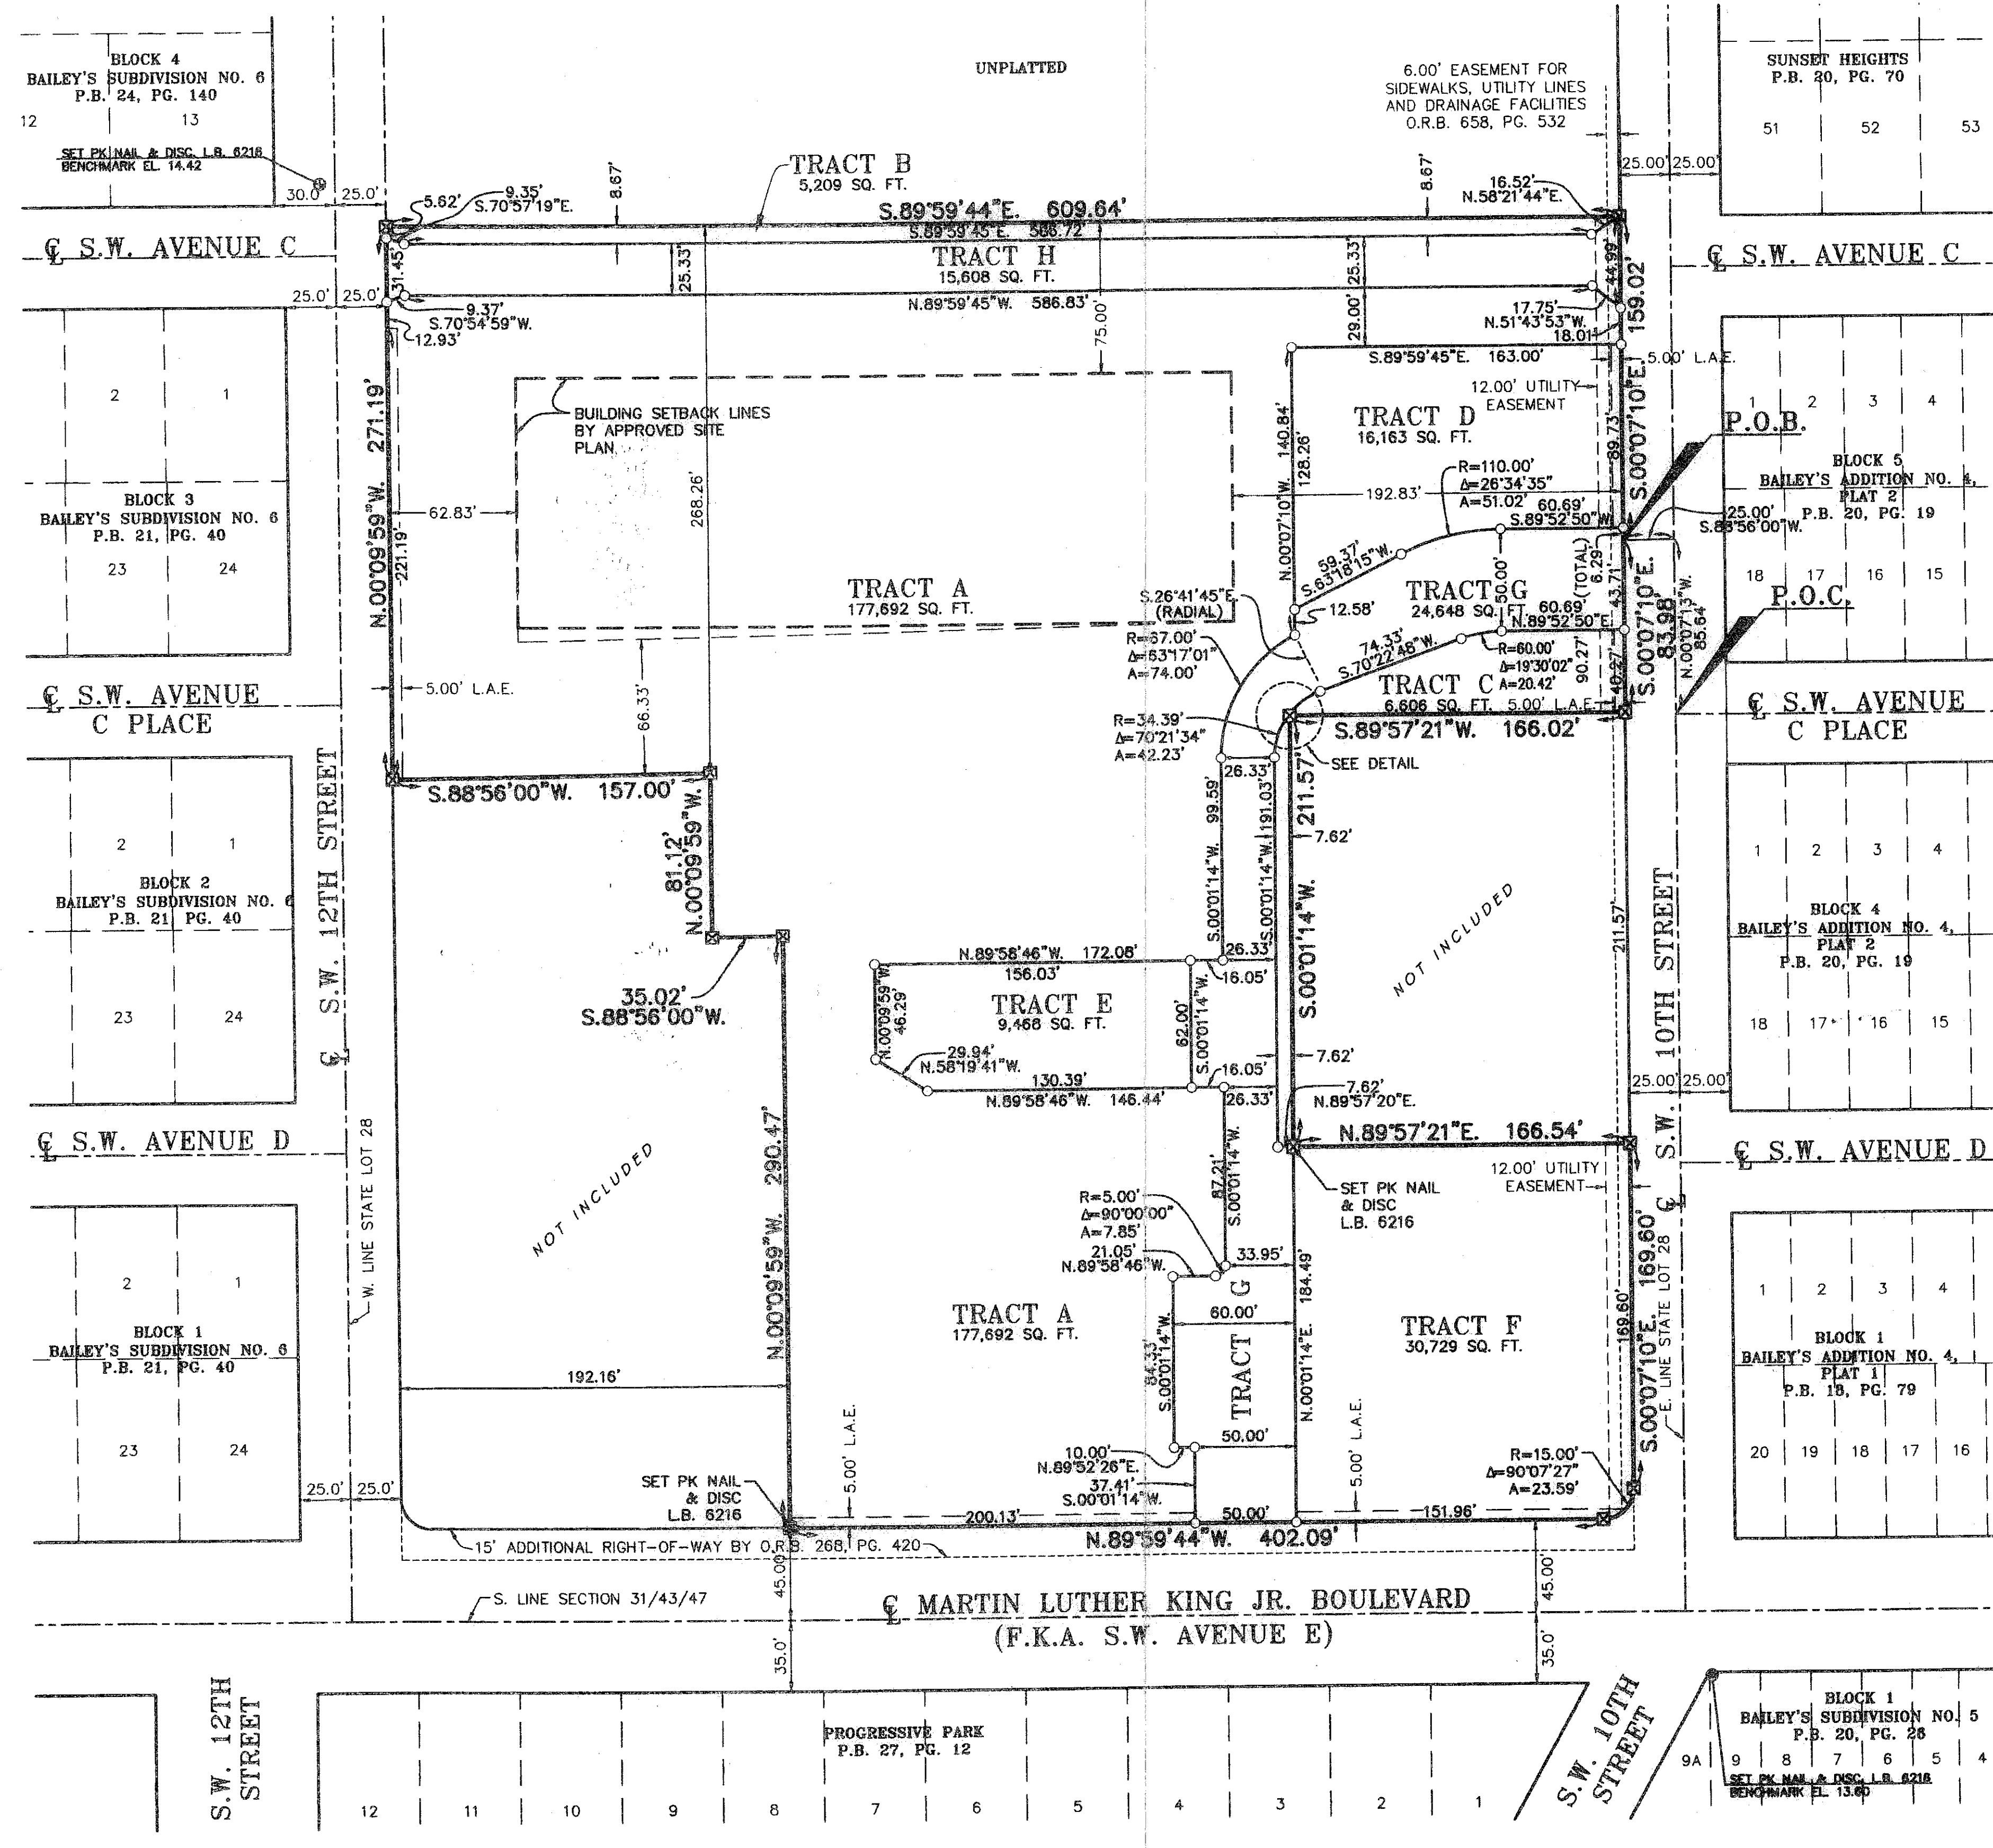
BLOCK 4
BAILEY'S SUBDIVISION NO. 6
P.B. 24, PG. 140
12 13
SET PK NAIL & DISC L.B. 6216
BENCHMARK EL. 14.42
30.0' 25.0'

UNPLATTED

6.00' EASEMENT FOR SIDEWALKS, UTILITY LINES AND DRAINAGE FACILITIES O.R.B. 658, PG. 532

SUNSET HEIGHTS
P.B. 20, PG. 70
51 52 53

TRACT B
5,209 SQ. FT.
8.67'
8.67'
5.62' 9.35' S.70°57'19"E.
16.52' N.58°21'44"E.
25.00' 25.00'
S.89°59'44"E. 609.64'
S.89°59'45"E. 586.72'
℄ S.W. AVENUE C
TRACT H
15,608 SQ. FT.
31.45'
25.33'
25.33'
℄ S.W. AVENUE C
44.99'
25.0' 25.0'
9.37'
S.70°54'59"W.
12.93'
N.89°59'45"W. 586.83'
17.75' N.51°43'53"W.
18.01'
159.02'
75.00'
29.00'
S.89°59'45"E. 163.00'
5.00' L.A.E.
12.00' UTILITY EASEMENT
2 1
BUILDING SETBACK LINES BY APPROVED SITE PLAN
TRACT D
16,163 SQ. FT.
140.84'
128.26'
89.73'
S.00°07'10"E.
P.O.B.
1 2 3 4
BLOCK 5
BAILEY'S ADDITION NO. 4, PLAT 2
P.B. 20, PG. 19
BLOCK 3
BAILEY'S SUBDIVISION NO. 6
P.B. 21, PG. 40
23 24
N.00°09'59"W. 271.19'
221.19'
62.83'
268.26'
192.83'
R=110.00'
Δ=26°34'35"
A=51.02'
60.69'
S.89°52'50"W.
25.00'
S.88°56'00"W.
N.00°07'10"W.
59.37'
S.63°18'15"W.
50.00'
(TOTAL) 6.29'
43.71'
S.00°07'10"E.
18 17 16 15
TRACT A
177,692 SQ. FT.
TRACT G
24,648 SQ. FT.
60.69'
N.89°52'50"E.
S.26°41'45"E. (RADIAL)
12.58'
P.O.C.
R=67.00'
Δ=63°17'01"
A=74.00'
74.33'
S.70°22'48"W.
R=60.00'
Δ=19°30'02"
A=20.42'
90.27'
40.27'
83.98'
N.00°07'13"W. 85.64'
℄ S.W. AVENUE C PLACE
5.00' L.A.E.
66.33'
TRACT C
6,606 SQ. FT.
5.00' L.A.E.
℄ S.W. AVENUE C PLACE
R=34.39'
Δ=70°21'34"
A=42.23'
S.89°57'21"W. 166.02'
SEE DETAIL
26.33'
S.88°56'00"W. 157.00'
99.59'
191.03'
211.57'
7.62'
2 1
BLOCK 2
BAILEY'S SUBDIVISION NO. 6
P.B. 21, PG. 40
℄ S.W. 12TH STREET
81.12'
N.00°09'59"W.
S.00°01'14"W.
S.00°01'14"W.
S.00°01'14"W.
NOT INCLUDED
211.57'
S.W. 10TH STREET
1 2 3 4
BLOCK 4
BAILEY'S ADDITION NO. 4, PLAT 2
P.B. 20, PG. 19
N.89°58'46"W. 172.08'
156.03'
26.33'
16.05'
23 24
35.02'
S.88°56'00"W.
N.00°09'59"W. 46.29'
TRACT E
9,468 SQ. FT.
62.00'
S.00°01'14"W.
18 17 16 15
29.94'
N.58°19'41"W.
130.39'
N.89°58'46"W. 146.44'
16.05'
7.62'
26.33'
7.62'
N.89°57'20"E.
25.00' 25.00'
℄ S.W. AVENUE D
W. LINE STATE LOT 28
NOT INCLUDED
N.00°09'59"W. 290.47'
N.89°57'21"E. 166.54'
℄ S.W. AVENUE D
87.21'
S.00°01'14"W.
12.00' UTILITY EASEMENT
SET PK NAIL & DISC L.B. 6216
R=5.00'
Δ=90°00'00"
A=7.85'
21.05'
N.89°58'46"W.
33.95'
184.49'
2 1
BLOCK 1
BAILEY'S SUBDIVISION NO. 6
P.B. 21, PG. 40
TRACT A
177,692 SQ. FT.
60.00'
TRACT G
84.33'
S.00°01'14"W.
N.00°01'14"E.
TRACT F
30,729 SQ. FT.
169.60'
S.00°07'10"E. 169.60'
E. LINE STATE LOT 28
1 2 3 4
BLOCK 1
BAILEY'S ADDITION NO. 4, PLAT 1
P.B. 18, PG. 79
192.16'
23 24
50.00'
20 19 18 17 16
10.00'
N.89°52'26"E.
37.41'
S.00°01'14"W.
5.00' L.A.E.
5.00' L.A.E.
R=15.00'
Δ=90°07'27"
A=23.59'
25.0' 25.0'
SET PK NAIL & DISC L.B. 6216
200.13'
50.00'
151.96'
N.89°59'44"W. 402.09'
15' ADDITIONAL RIGHT-OF-WAY BY O.R.B. 268, PG. 420
45.00'
45.00'
S. LINE SECTION 31/43/47
℄ MARTIN LUTHER KING JR. BOULEVARD
(F.K.A. S.W. AVENUE E)
35.0'
35.0'
S.W. 12TH STREET
PROGRESSIVE PARK
P.B. 27, PG. 12
12 11 10 9 8 7 6 5 4 3 2 1
S.W. 10TH STREET
BLOCK 1
BAILEY'S SUBDIVISION NO. 5
P.B. 20, PG. 28
9A 9 8 7 6 5 4
SET PK NAIL & DISC L.B. 6216
BENCHMARK EL. 13.60